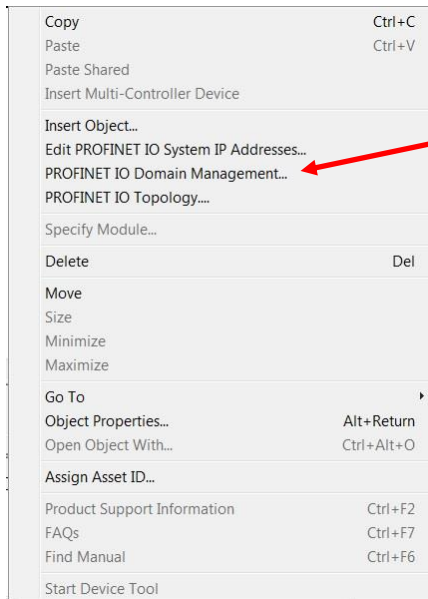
Copy Ctrl+C
Paste Ctrl+V
Paste Shared
Insert Multi-Controller Device

Insert Object...
Edit PROFINET IO System IP Addresses...
PROFINET IO Domain Management...
PROFINET IO Topology....

Specify Module...

Delete Del

Move
Size
Minimize
Maximize

Go To
Object Properties... Alt+Return
Open Object With... Ctrl+Alt+O

Assign Asset ID...

Product Support Information Ctrl+F2
FAQs Ctrl+F7
Find Manual Ctrl+F6

Start Device Tool